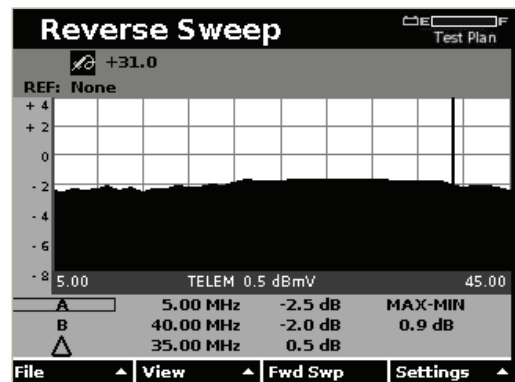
Reverse Sweep

E F
Test Plan

+31.0

REF: None

+ 4
+ 2
0
- 2
- 4
- 6
- 8

5.00 TELEM 0.5 dBmV 45.00

| A | 5.00 MHz | -2.5 dB | MAX-MIN |
|---|---|---|---|
| B | 40.00 MHz | -2.0 dB | 0.9 dB |
| Δ | 35.00 MHz | 0.5 dB | |

File ▲ | View ▲ | Fwd Swp | Settings ▲